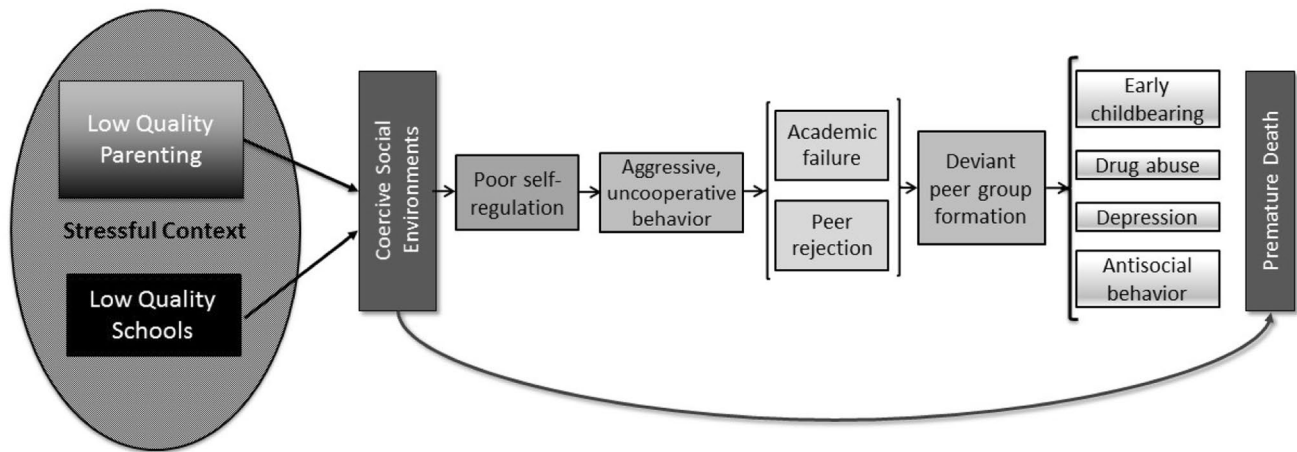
Low Quality Parenting

Stressful Context

Low Quality Schools

Coercive Social Environments

Poor self-regulation

Aggressive, uncooperative behavior

Academic failure

Peer rejection

Deviant peer group formation

Early childbearing

Drug abuse

Depression

Antisocial behavior

Premature Death